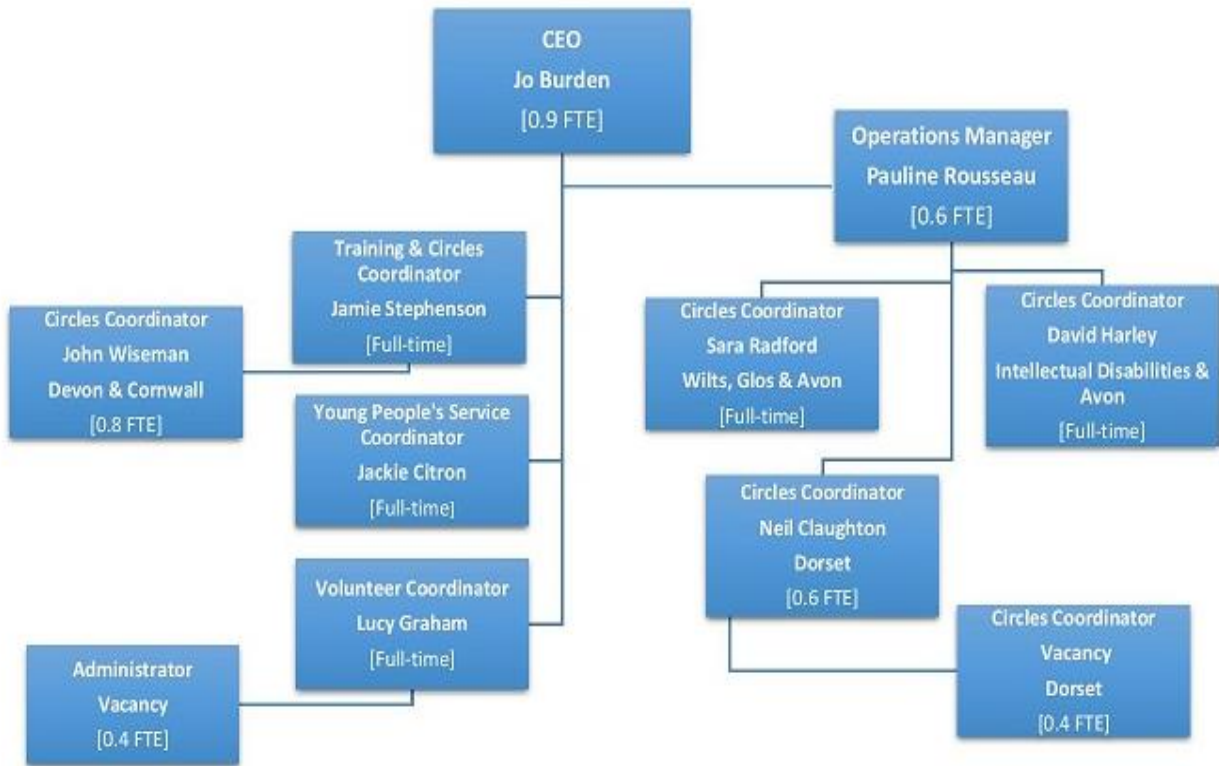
CEO
Jo Burden
[0.9 FTE]

Operations Manager
Pauline Rousseau
[0.6 FTE]

Training & Circles Coordinator
Jamie Stephenson
[Full-time]

Circles Coordinator
John Wiseman
Devon & Cornwall
[0.8 FTE]

Young People's Service Coordinator
Jackie Citron
[Full-time]

Volunteer Coordinator
Lucy Graham
[Full-time]

Administrator
Vacancy
[0.4 FTE]

Circles Coordinator
Sara Radford
Wilts, Glos & Avon
[Full-time]

Circles Coordinator
David Harley
Intellectual Disabilities & Avon
[Full-time]

Circles Coordinator
Neil Claughton
Dorset
[0.6 FTE]

Circles Coordinator
Vacancy
Dorset
[0.4 FTE]